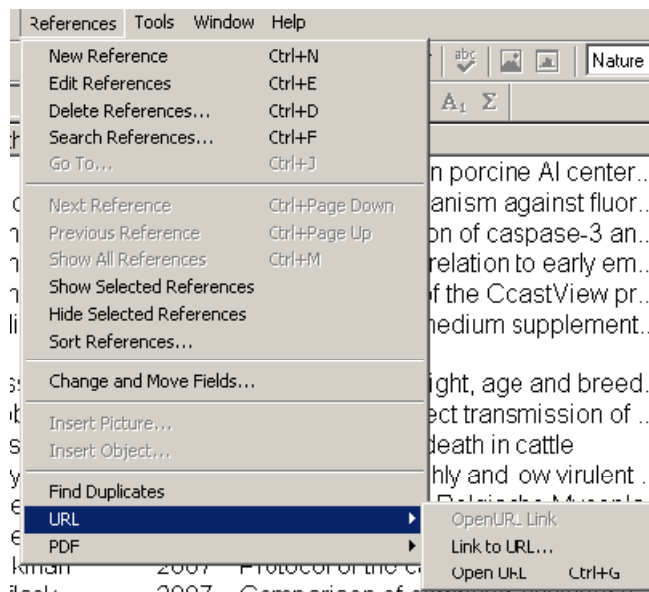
References Tools Window Help

New Reference Ctrl+N
Edit References Ctrl+E
Delete References... Ctrl+D
Search References... Ctrl+F
Go To... Ctrl+J

Next Reference Ctrl+Page Down
Previous Reference Ctrl+Page Up
Show All References Ctrl+M
Show Selected References
Hide Selected References
Sort References...

Change and Move Fields...

Insert Picture...
Insert Object...

Find Duplicates
URL
PDF

OpenURL Link
Link to URL...
Open URL Ctrl+G

Nature

$A_1$ Σ

n porcine AI center..
anism against fluor..
on of caspase-3 an..
relation to early em..
f the CcastView pr..
nedium supplement..

ight, age and breed.
ct transmission of ..
death in cattle
hly and ow virulent .

2007 Protocol of the c
2007 Comparison of